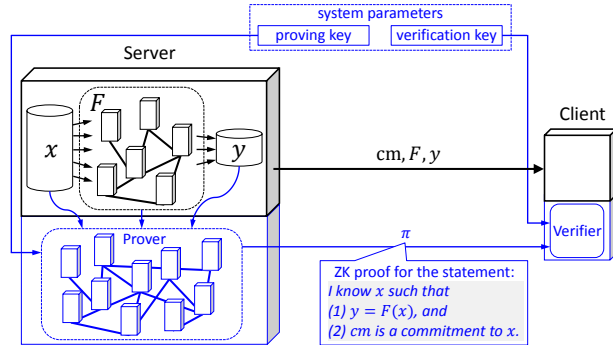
system parameters

proving key

verification key

Server

$F$

$x$

$y$

$\mathrm{cm}, F, y$

Client

Prover

$\pi$

Verifier

ZK proof for the statement:
I know $x$ such that
(1) $y = F(x)$, and
(2) cm is a commitment to $x$.